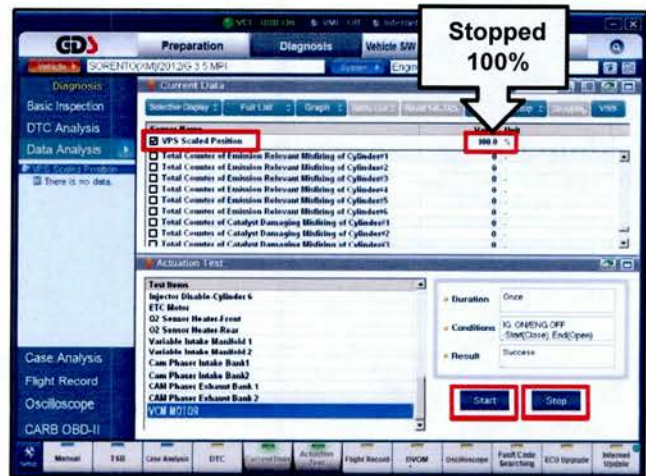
VCI USB On VMI Off Internet

GDS

Preparation

Diagnosis

Vehicle S/W

Stopped 100%

Vehicle SORENTO(XM)/2012/G 3.5 MPI

System Engine

Diagnosis

Basic Inspection

DTC Analysis

Data Analysis

VPS Scaled Position

There is no data.

Current Data

Selective Display Full List Graph

Sensor Name

Value Unit

VPS Scaled Position 100.0 %

Total Counter of Emission Relevant Misfiring of Cylinder#1 0

Total Counter of Emission Relevant Misfiring of Cylinder#2 0

Total Counter of Emission Relevant Misfiring of Cylinder#3 0

Total Counter of Emission Relevant Misfiring of Cylinder#4 0

Total Counter of Emission Relevant Misfiring of Cylinder#5 0

Total Counter of Emission Relevant Misfiring of Cylinder#6 0

Total Counter of Catalyst Damaging Misfiring of Cylinder#1 0

Total Counter of Catalyst Damaging Misfiring of Cylinder#2 0

Total Counter of Catalyst Damaging Misfiring of Cylinder#3 0

Actuation Test

Test Items

Injector Disable-Cylinder 6

ETC Motor

O2 Sensor Heater-Front

O2 Sensor Heater-Rear

Variable Intake Manifold 1

Variable Intake Manifold 2

Cam Phaser Intake Bank1

Cam Phaser Intake Bank2

CAM Phaser Exhaust Bank 1

CAM Phaser Exhaust Bank 2

VCM MOTOR

Duration Once

Conditions IG. ON/ENG.OFF ,Start(Close), End(Open)

Result Success

Start

Stop

Case Analysis

Flight Record

Oscilloscope

CARB OBD-II

Manual TSB Case Analysis DTC Current Data Actuation Test Flight Record DVOM Oscilloscope Fault Code Searching ECU Upgrade Internet Update